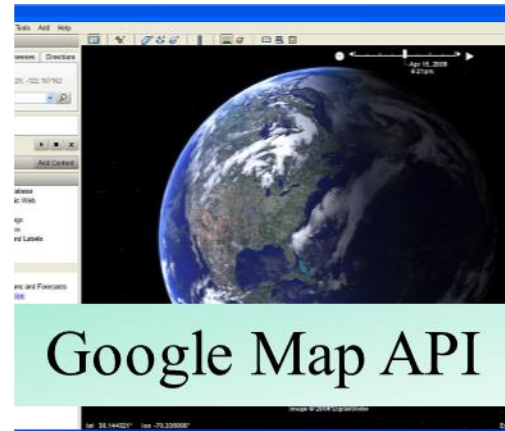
Tools Add Help

rewes Directions

21, -122.10762

Add Content

abase
ic Web

gs
w
nd Labels

ons and Forecasts

Apr 15, 2008
4:21pm

Google Map API

Image © 2008 DigitalGlobe

lat 38.144321° lon -70.335000°